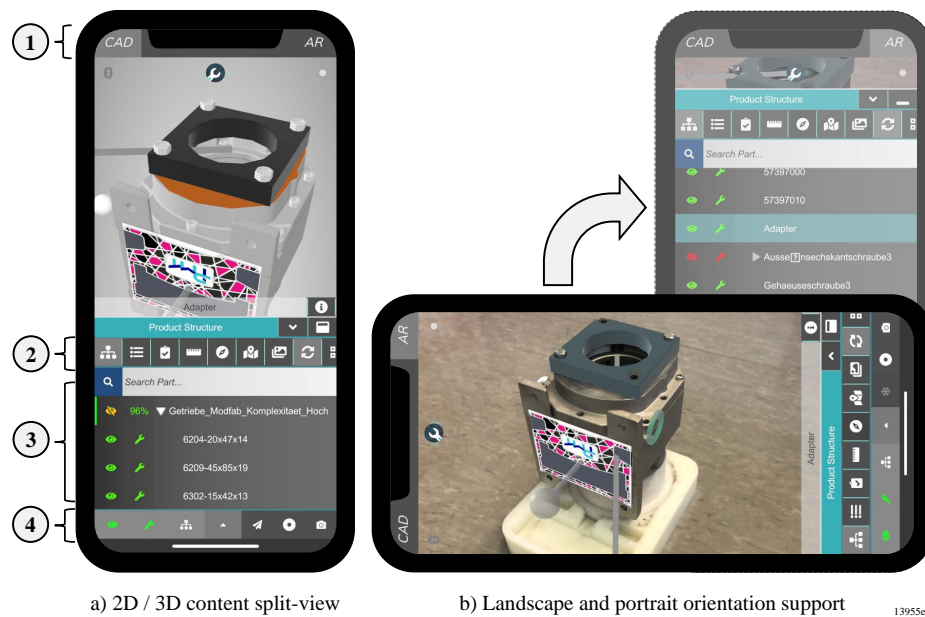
1

CAD AR

Adapter

Product Structure

2

Search Part...

3

96% Getriebe_Modfab_Komplexitaet_Hoch

6204-20x47x14

6209-45x85x19

6302-15x42x13

4

CAD AR

Product Structure

Search Part...

57397000

57397010

Adapter

Ausse[?]nsechskantschraube3

Gehaeuseschraube3

AR

CAD

Adapter

Product Structure

a) 2D / 3D content split-view

b) Landscape and portrait orientation support

13955e